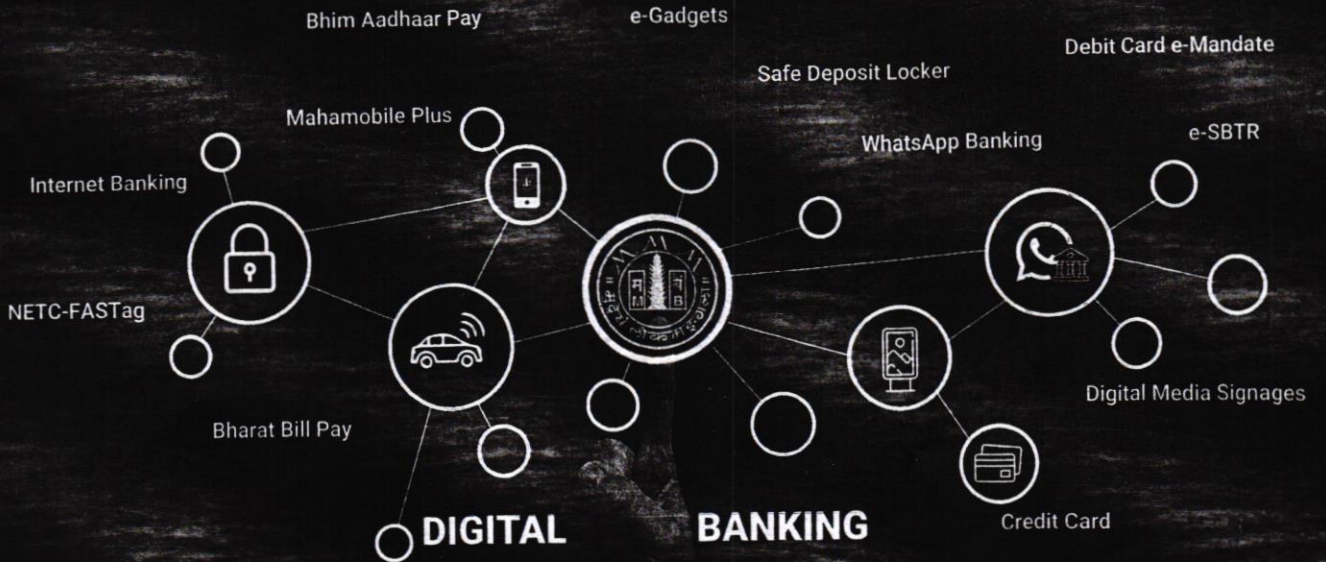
Bhim Aadhaar Pay

e-Gadgets

Debit Card e-Mandate

Safe Deposit Locker

Mahamobile Plus

WhatsApp Banking

e-SBTR

Internet Banking

NETC-FASTag

Digital Media Signages

Bharat Bill Pay

Credit Card

DIGITAL BANKING